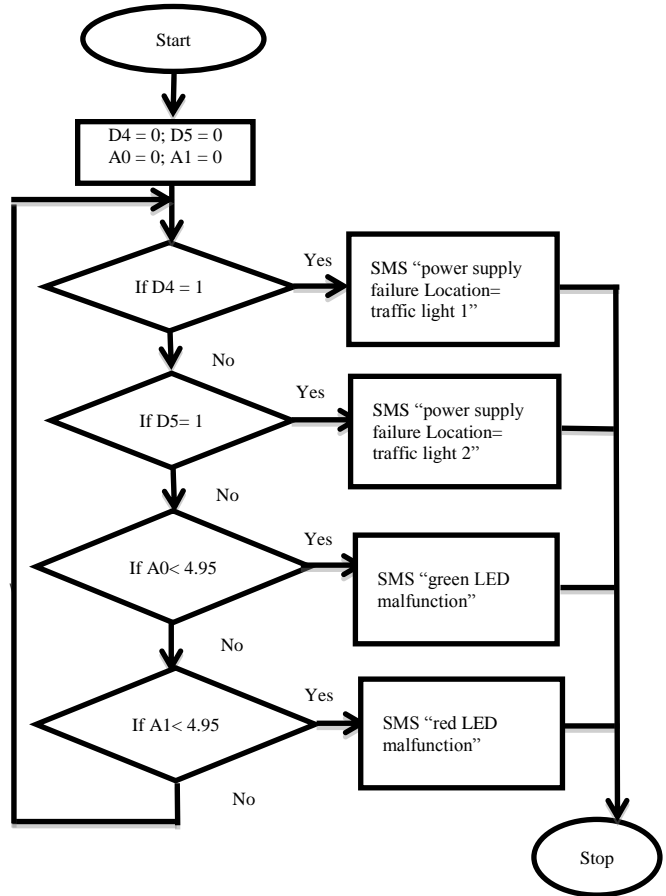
Start

D4 = 0; D5 = 0
A0 = 0; A1 = 0

If D4 = 1

Yes

SMS “power supply failure Location= traffic light 1”

No

If D5= 1

Yes

SMS “power supply failure Location= traffic light 2”

No

If A0< 4.95

Yes

SMS “green LED malfunction”

No

If A1< 4.95

Yes

SMS “red LED malfunction”

No

Stop